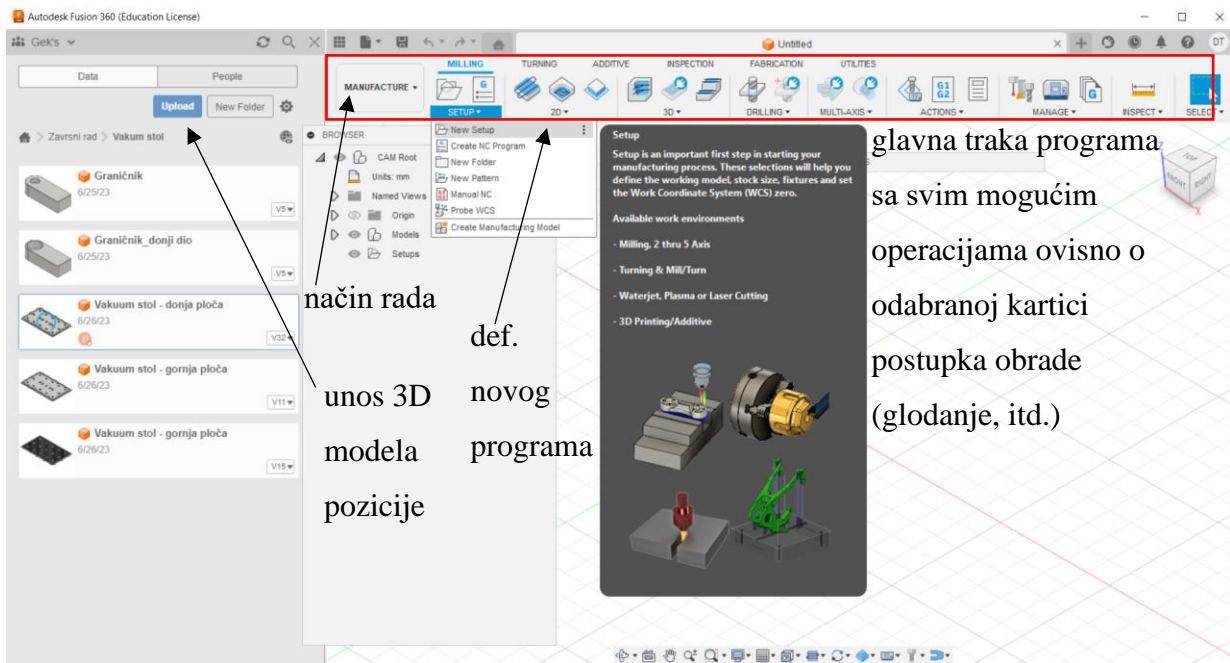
Autodesk Fusion 360 (Education License)

Gek's

Data | People

Upload | New Folder

Zavrsni rad > Vakum stol

Graničnik
6/25/23
V5

Graničnik_donji dio
6/25/23
V5

Vakuum stol - donja ploča
6/26/23
V32

Vakuum stol - gornja ploča
6/26/23
V11

Vakuum stol - gornja ploča
6/26/23
V15

Untitled

MANUFACTURE

MILLING | TURNING | ADDITIVE | INSPECTION | FABRICATION | UTILITIES

SETUP | 2D | 3D | DRILLING | MULTI-AXIS | ACTIONS | MANAGE | INSPECT | SELECT

BROWSER

CAM Root
Units: mm
Named Views
Origin
Models
Setups

New Setup
Create NC Program
New Folder
New Pattern
Manual NC
Probe WCS
Create Manufacturing Model

Setup

Setup is an important first step in starting your manufacturing process. These selections will help you define the working model, stock size, fixtures and set the Work Coordinate System (WCS) zero.

Available work environments

- Milling, 2 thru 5 Axis

- Turning & Mill/Turn

- Waterjet, Plasma or Laser Cutting

- 3D Printing/Additive

glavna traka programa sa svim mogućim operacijama ovisno o odabranoj kartici postupka obrade (glodanje, itd.)

način rada

def. novog programa

unos 3D modela pozicije

TOP
FRONT
RIGHT